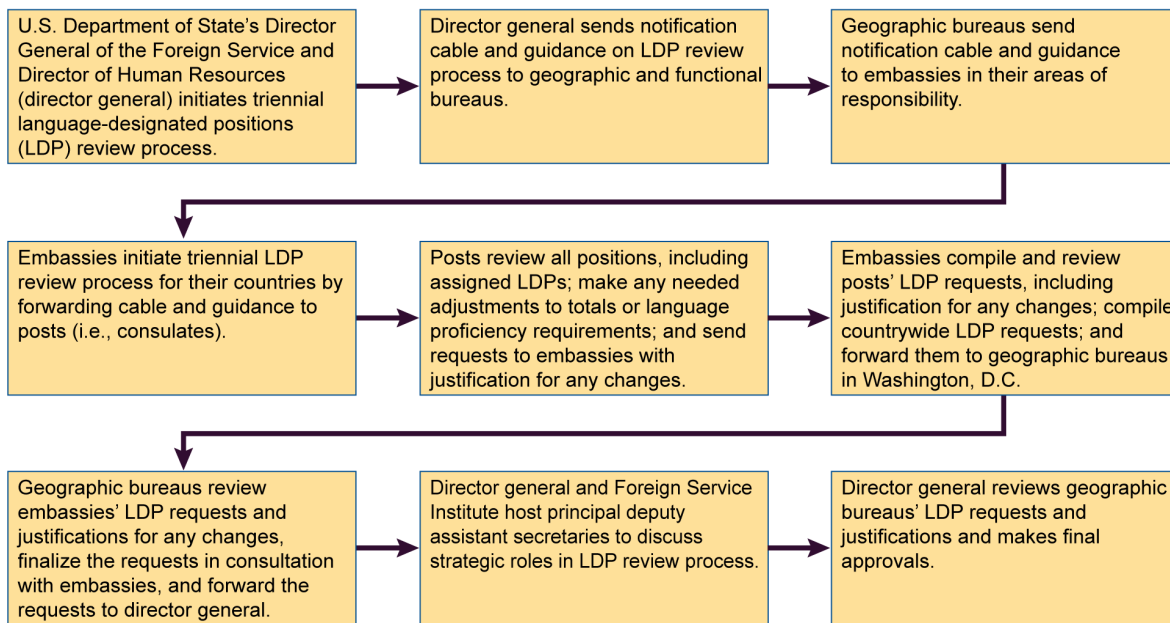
U.S. Department of State's Director General of the Foreign Service and Director of Human Resources (director general) initiates triennial language-designated positions (LDP) review process.

Director general sends notification cable and guidance on LDP review process to geographic and functional bureaus.

Geographic bureaus send notification cable and guidance to embassies in their areas of responsibility.

Embassies initiate triennial LDP review process for their countries by forwarding cable and guidance to posts (i.e., consulates).

Posts review all positions, including assigned LDPs; make any needed adjustments to totals or language proficiency requirements; and send requests to embassies with justification for any changes.

Embassies compile and review posts' LDP requests, including justification for any changes; compile countrywide LDP requests; and forward them to geographic bureaus in Washington, D.C.

Geographic bureaus review embassies' LDP requests and justifications for any changes, finalize the requests in consultation with embassies, and forward the requests to director general.

Director general and Foreign Service Institute host principal deputy assistant secretaries to discuss strategic roles in LDP review process.

Director general reviews geographic bureaus' LDP requests and justifications and makes final approvals.